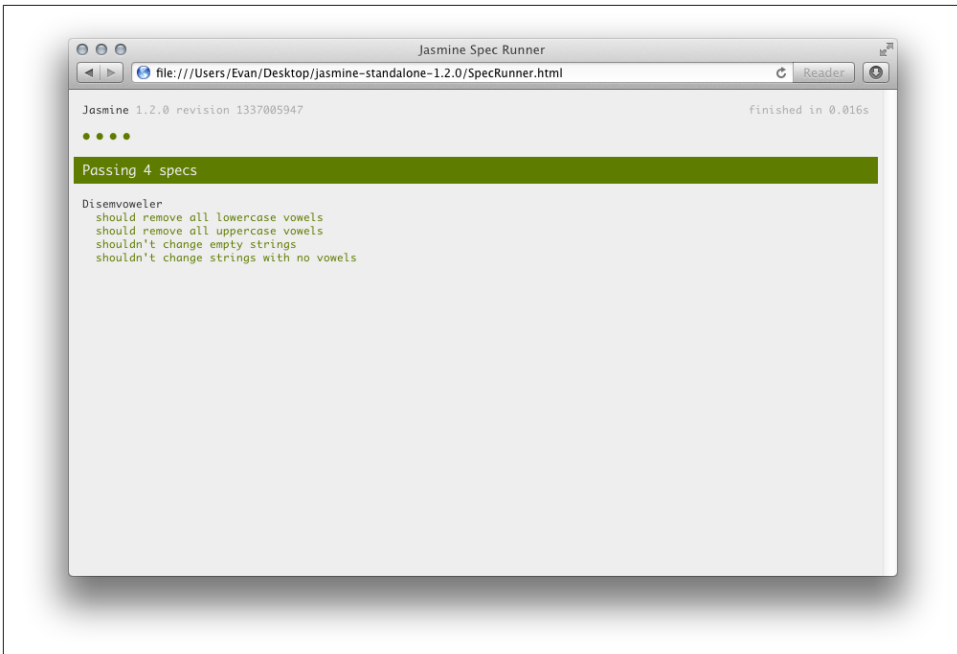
Jasmine Spec Runner

file:///Users/Evan/Desktop/jasmine-standalone-1.2.0/SpecRunner.html

Reader

Jasmine 1.2.0 revision 1337005947

finished in 0.016s

• • • •

Passing 4 specs

Disemvoweler
should remove all lowercase vowels
should remove all uppercase vowels
shouldn't change empty strings
shouldn't change strings with no vowels